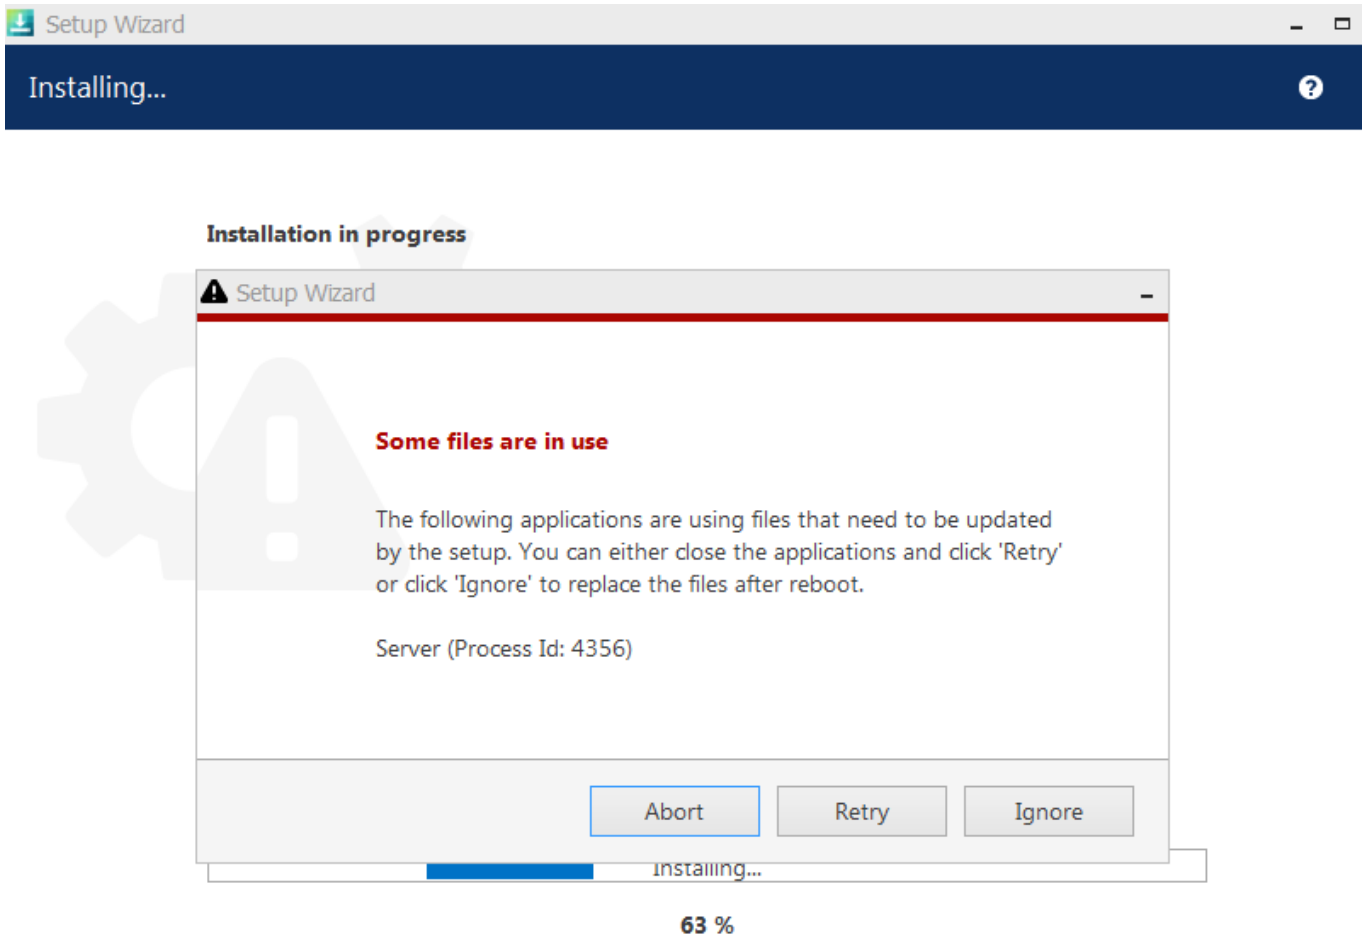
Setup Wizard

Installing...

Installation in progress

Setup Wizard

Some files are in use

The following applications are using files that need to be updated by the setup. You can either close the applications and click 'Retry' or click 'Ignore' to replace the files after reboot.

Server (Process Id: 4356)

Abort Retry Ignore

Installing...

63 %